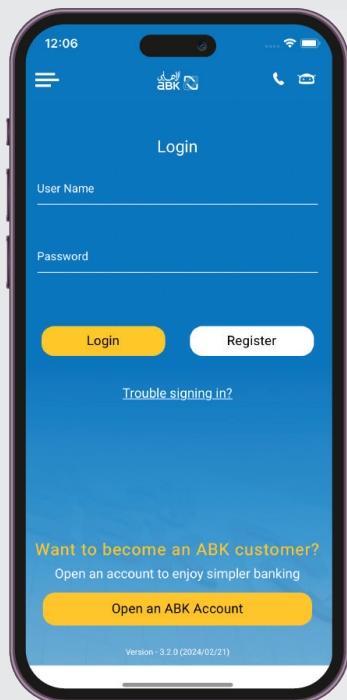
12:06

الأهلي
ABK

Login

User Name

Password

Login

Register

Trouble signing in?

Want to become an ABK customer?

Open an account to enjoy simpler banking

Open an ABK Account

Version - 3.2.0 (2024/02/21)